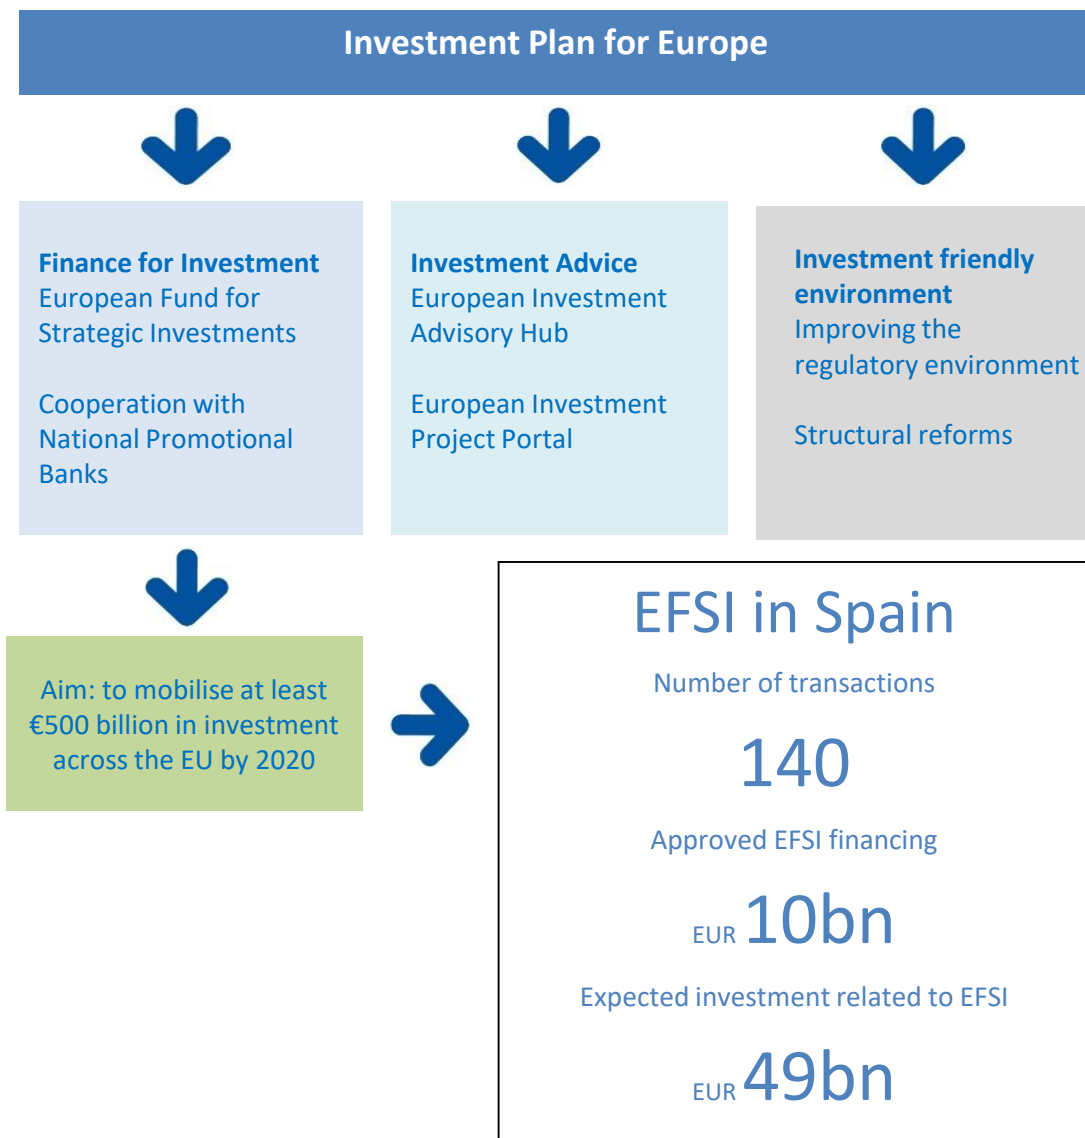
Investment Plan for Europe

**Finance for Investment**
European Fund for Strategic Investments

Cooperation with National Promotional Banks

**Investment Advice**
European Investment Advisory Hub

European Investment Project Portal

**Investment friendly environment**
Improving the regulatory environment

Structural reforms

Aim: to mobilise at least €500 billion in investment across the EU by 2020

EFSI in Spain

Number of transactions

140

Approved EFSI financing

EUR 10bn

Expected investment related to EFSI

EUR 49bn